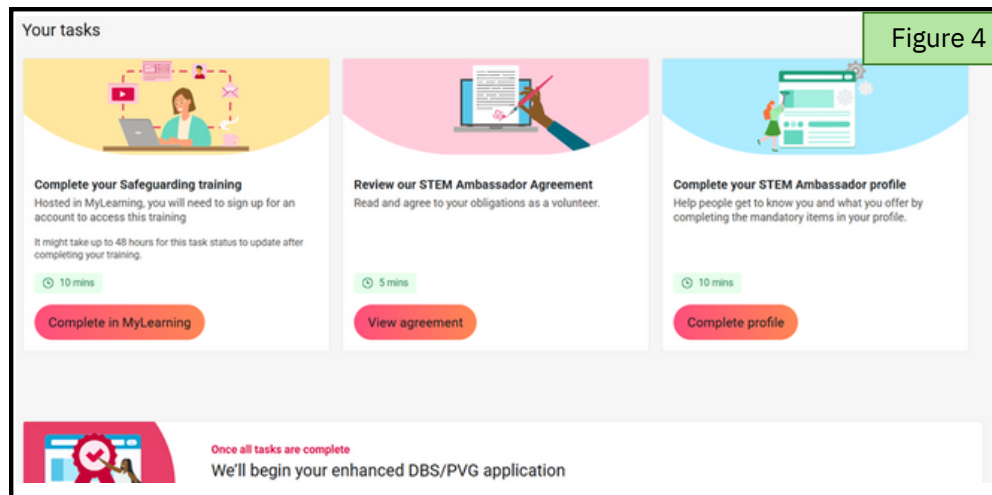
Your tasks

Figure 4

Complete your Safeguarding training

Hosted in MyLearning, you will need to sign up for an account to access this training

It might take up to 48 hours for this task status to update after completing your training.

10 mins

Complete in MyLearning

Review our STEM Ambassador Agreement

Read and agree to your obligations as a volunteer.

5 mins

View agreement

Complete your STEM Ambassador profile

Help people get to know you and what you offer by completing the mandatory items in your profile.

10 mins

Complete profile

Once all tasks are complete

We'll begin your enhanced DBS/PVG application